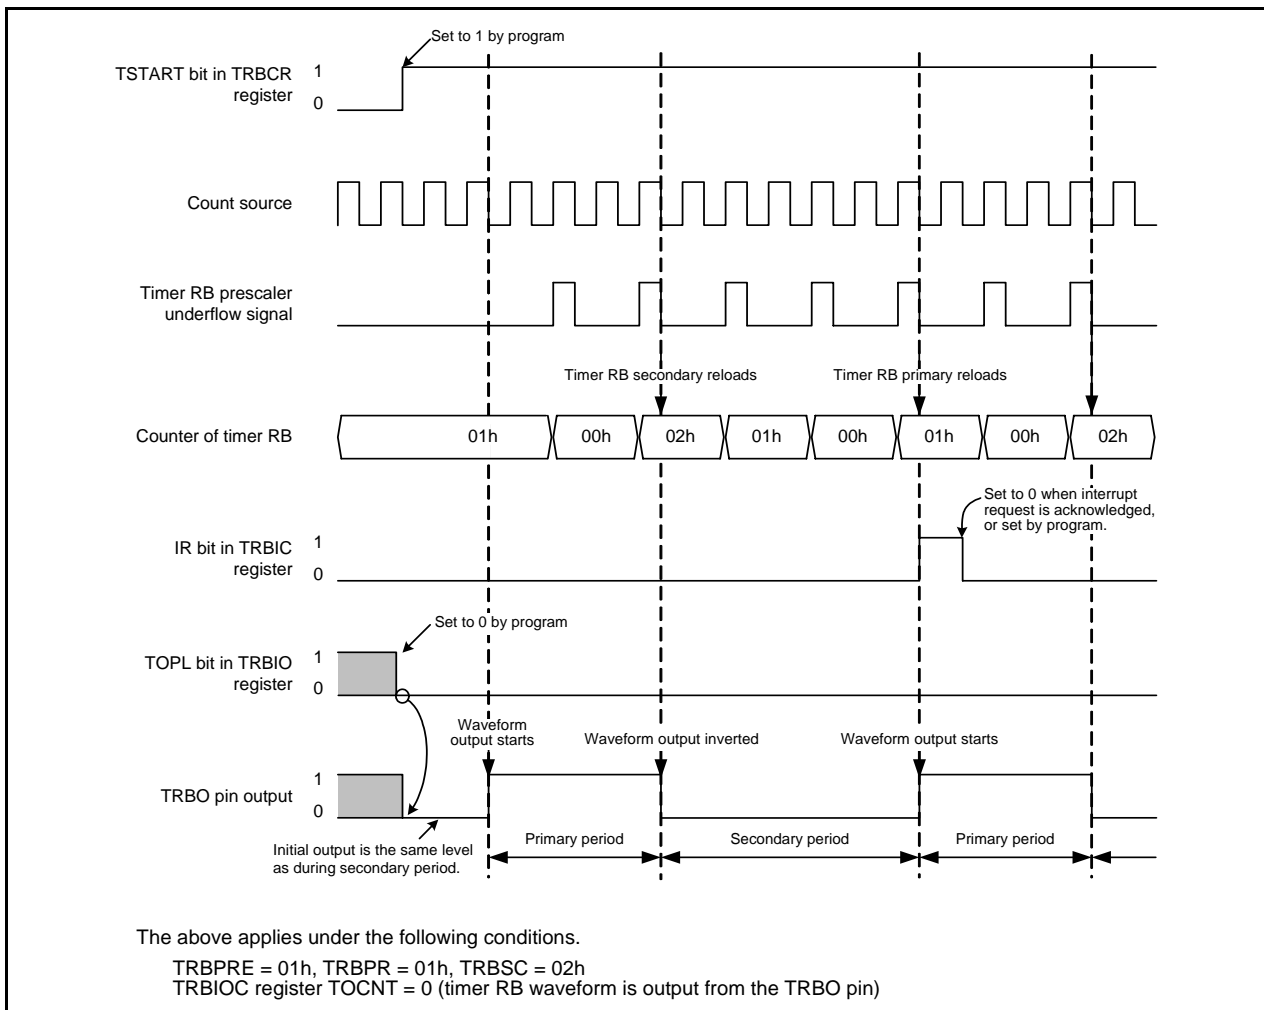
Set to 1 by program

TSTART bit in TRBCR register
1
0

Count source

Timer RB prescaler underflow signal

Timer RB secondary reloads
Timer RB primary reloads

Counter of timer RB
01h
00h
02h
01h
00h
01h
00h
02h

Set to 0 when interrupt request is acknowledged, or set by program.

IR bit in TRBIC register
1
0

Set to 0 by program

TOPL bit in TRBIO register
1
0

Waveform output starts
Waveform output inverted
Waveform output starts

TRBO pin output
1
0

Initial output is the same level as during secondary period.

Primary period
Secondary period
Primary period

The above applies under the following conditions.

TRBPRE = 01h, TRBPR = 01h, TRBSC = 02h
TRBIOC register TOCNT = 0 (timer RB waveform is output from the TRBO pin)